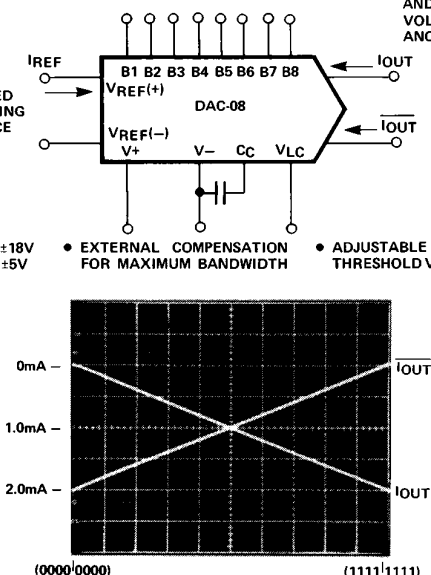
AND
VOL
ANC

$I_{REF}$

ED
ING
CE

B1 B2 B3 B4 B5 B6 B7 B8

$V_{REF}(+)$

DAC-08

$V_{REF}(-)$

V+

V−

$C_C$

$V_{LC}$

$I_{OUT}$

$\overline{I_{OUT}}$

±18V
±5V

• EXTERNAL COMPENSATION FOR MAXIMUM BANDWIDTH

• ADJUSTABLE THRESHOLD V

0mA –

1.0mA –

2.0mA –

$\overline{I_{OUT}}$

$I_{OUT}$

(0000|0000)

(1111|1111)